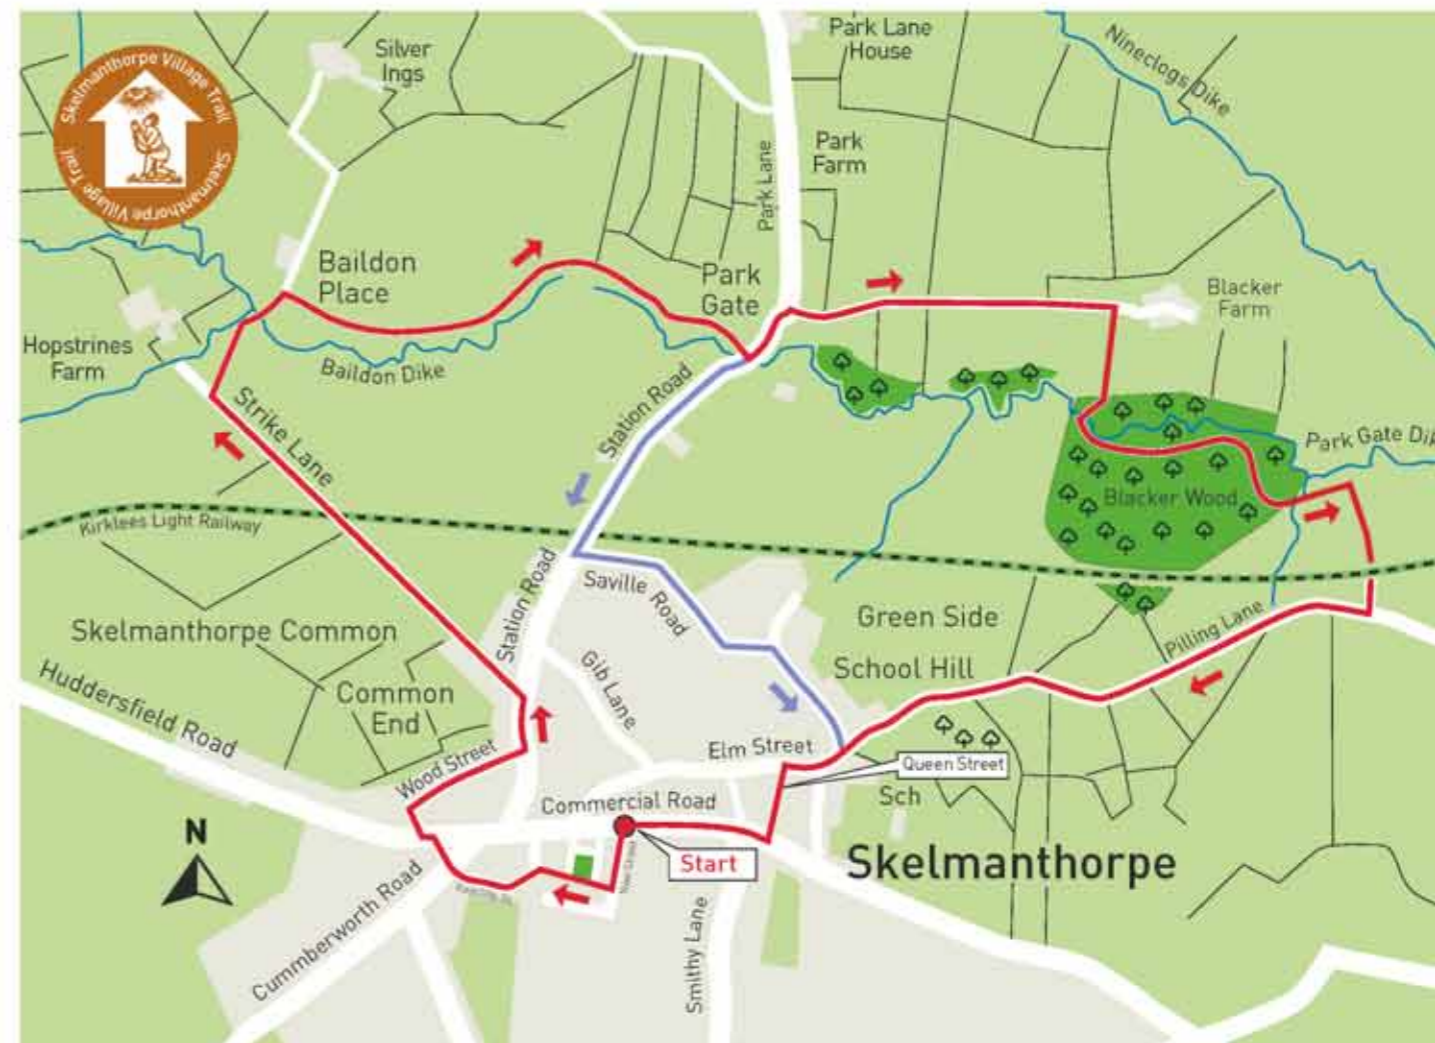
Skelmanthorpe Village Trail
Skelmanthorpe Village Trail

Silver Ings

Park Lane House

Nineclogs Dike

Park Farm

Park Lane

Baildon Place

Park Gate

Blacker Farm

Hopstrines Farm

Baildon Dike

Station Road

Strike Lane

Park Gate Di

Blacker Wood

Kirklees Light Railway

Station Road

Saville Road

Green Side

Skelmanthorpe Common

Pilling Lane

School Hill

Huddersfield Road

Common End

Gib Lane

Wood Street

Elm Street

Queen Street

Commercial Road

Sch

N

Start

Skelmanthorpe

Cumberworth Road

Smithy Lane